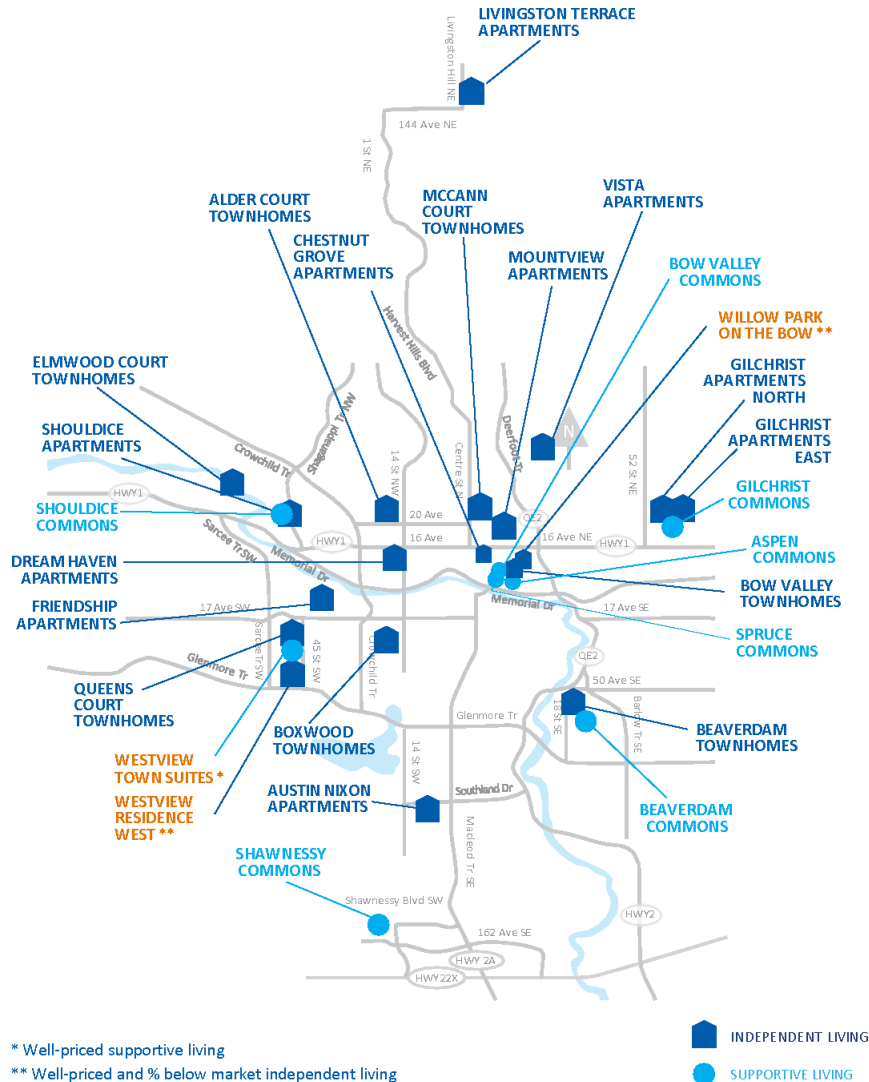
LIVINGSTON TERRACE APARTMENTS

Livingston Hill NE

144 Ave NE

1 St NE

ALDER COURT TOWNHOMES

CHESTNUT GROVE APARTMENTS

MCCANN COURT TOWNHOMES

VISTA APARTMENTS

MOUNTVIEW APARTMENTS

BOW VALLEY COMMONS

WILLOW PARK ON THE BOW **

ELMWOOD COURT TOWNHOMES

GILCHRIST APARTMENTS NORTH

GILCHRIST APARTMENTS EAST

SHOULDICE APARTMENTS

GILCHRIST COMMONS

SHOULDICE COMMONS

Harvest Hills Blvd

Shaganappi Tr NW

Crowchild Tr

14 St NW

Centre St N

Deerfoot Tr

N

52 St NE

HWY1

20 Ave

QE2

16 Ave

16 Ave NE

HWY1

HWY1

Sarcee Tr SW

Memorial Dr

DREAM HAVEN APARTMENTS

ASPEN COMMONS

BOW VALLEY TOWNHOMES

FRIENDSHIP APARTMENTS

17 Ave SW

Memorial Dr

17 Ave SE

SPRUCE COMMONS

Sarcee Tr SW

45 St SW

Crowchild Tr

Glenmore Tr

QE2

50 Ave SE

QUEENS COURT TOWNHOMES

18 St SE

Barlow Tr SE

Glenmore Tr

BEAVERDAM TOWNHOMES

WESTVIEW TOWN SUITES *

BOXWOOD TOWNHOMES

14 St SW

WESTVIEW RESIDENCE WEST **

AUSTIN NIXON APARTMENTS

Southland Dr

BEAVERDAM COMMONS

Macleod Tr SE

SHAWNESSY COMMONS

Shawnessy Blvd SW

HWY2

162 Ave SE

HWY 2A

HWY22X

* Well-priced supportive living

** Well-priced and % below market independent living

INDEPENDENT LIVING

SUPPORTIVE LIVING